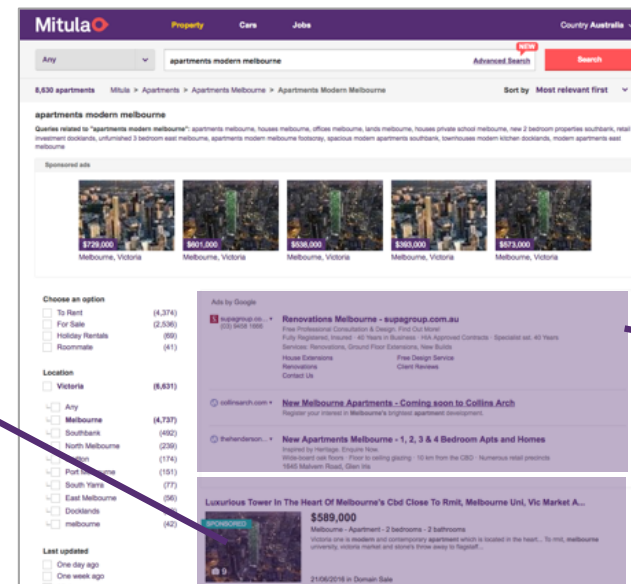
Mitula
Property Cars Jobs
Country Australia

Any
apartments modern melbourne
NEW
Advanced Search
Search

8,630 apartments Mitula > Apartments > Apartments Melbourne > Apartments Modern Melbourne
Sort by Most relevant first

apartments modern melbourne

Queries related to "apartments modern melbourne": apartments melbourne, houses melbourne, offices melbourne, lands melbourne, houses private school melbourne, new 2 bedroom properties southbank, retail investment docklands, unfurnished 3 bedroom east melbourne, apartments modern melbourne footscray, spacious modern apartments southbank, townhouses modern kitchen docklands, modern apartments east melbourne

Sponsored ads

$729,000
Melbourne, Victoria
$601,000
Melbourne, Victoria
$536,000
Melbourne, Victoria
$363,000
Melbourne, Victoria
$573,000
Melbourne, Victoria

Choose an option
To Rent (4,374)
For Sale (2,536)
Holiday Rentals (69)
Roommate (41)

Location
Victoria (8,631)
Any
Melbourne (4,737)
Southbank (492)
North Melbourne (239)
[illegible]ton (174)
Port Me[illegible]ne (151)
South Yarra (77)
East Melbourne (56)
Docklands (45)
melbourne (42)

Last updated
One day ago
One week ago

Ads by Google

supagroup.co... (03) 9458 1866
Renovations Melbourne - supagroup.com.au
Free Professional Consultation & Design. Find Out More!
Fully Registered, Insured · 40 Years in Business · HIA Approved Contracts · Specialist est. 40 Years
Services: Renovations, Ground Floor Extensions, New Builds
House Extensions
Free Design Service
Renovations
Client Reviews
Contact Us

collinsarch.com
New Melbourne Apartments - Coming soon to Collins Arch
Register your interest in Melbourne's brightest apartment development.

thehenderson...
New Apartments Melbourne - 1, 2, 3 & 4 Bedroom Apts and Homes
Inspired by Heritage. Enquire Now.
Wide-board oak floors · Floor to ceiling glazing · 10 km from the CBD · Numerous retail precincts
1645 Malvern Road, Glen Iris

Luxurious Tower In The Heart Of Melbourne's Cbd Close To Rmit, Melbourne Uni, Vic Market A...
SPONSORED
$589,000
Melbourne - Apartment - 2 bedrooms - 2 bathrooms
Victoria one is modern and contemporary apartment which is located in the heart... To rmit, melbourne university, victoria market and stone's throw away to flagstaff...
9
21/06/2016 in Domain Sale